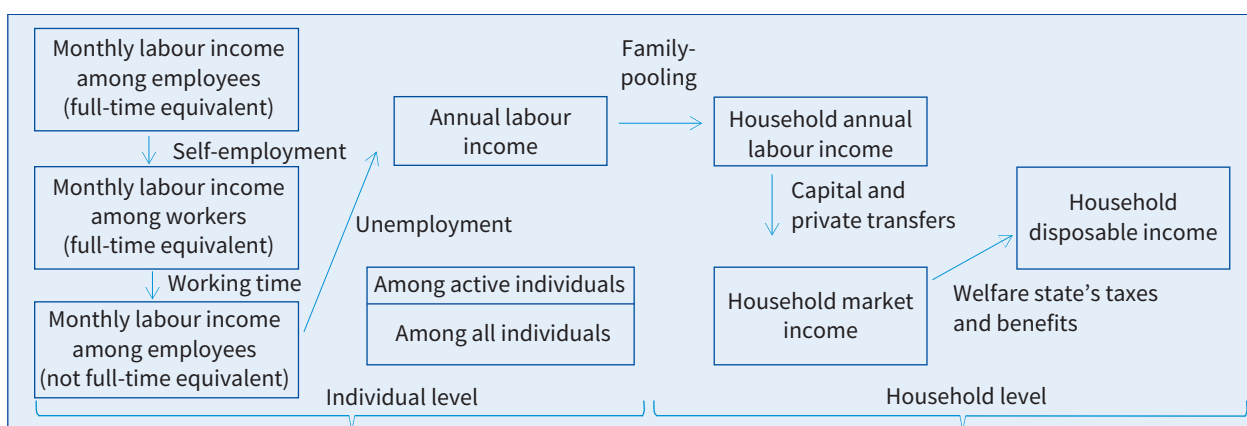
Monthly labour income among employees (full-time equivalent)

Self-employment

Monthly labour income among workers (full-time equivalent)

Working time

Monthly labour income among employees (not full-time equivalent)

Unemployment

Annual labour income

Among active individuals

Among all individuals

Family-pooling

Household annual labour income

Capital and private transfers

Household market income

Welfare state’s taxes and benefits

Household disposable income

Individual level

Household level